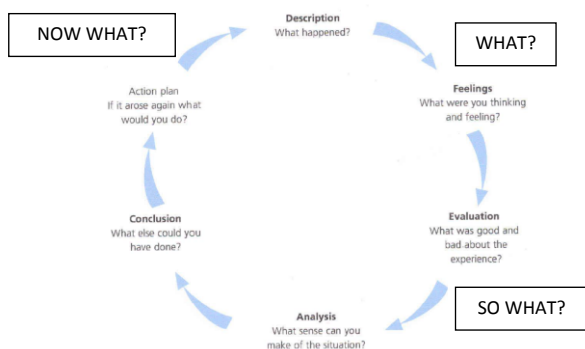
NOW WHAT?

Description
What happened?

WHAT?

Feelings
What were you thinking and feeling?

Evaluation
What was good and bad about the experience?

SO WHAT?

Analysis
What sense can you make of the situation?

Conclusion
What else could you have done?

Action plan
If it arose again what would you do?